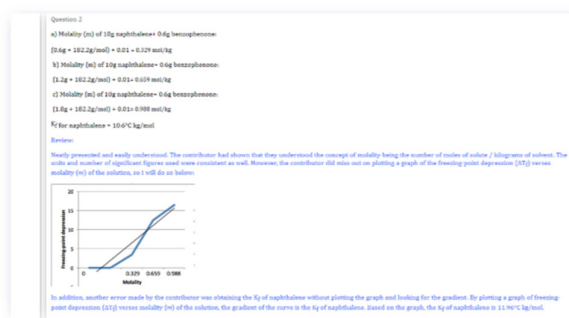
Question 2

a) Molality (m) of 10g naphthalene+ 0.6g benzophenone:

[0.6g ÷ 182.2g/mol) ÷ 0.01 = 0.329 mol/kg

b) Molality (m) of 10g naphthalene+ 0.6g benzophenone:

[1.2g ÷ 182.2g/mol) ÷ 0.01= 0.659 mol/kg

c) Molality (m) of 10g naphthalene+ 0.6g benzophenone:

[1.8g ÷ 182.2g/mol) ÷ 0.01= 0.988 mol/kg

Kf for naphthalene = 10.6°C kg/mol

Review:

Neatly presented and easily understood. The contributor had shown that they understand the concept of molality being the number of moles of solute / kilograms of solvent. The units and number of significant figures used were consistent as well. However, the contributor did miss out on plotting a graph of the freezing-point depression (ΔTf) verses molality (m) of the solution, so I will do so below:

20
15
10
5
0
Freezing-point depression
0
0.329
0.659
0.988
Molality

In addition, another error made by the contributor was obtaining the Kf of naphthalene without plotting the graph and looking for the gradient. By plotting a graph of freezing-point depression (ΔTf) verses molality (m) of the solution, the gradient of the curve is the Kf of naphthalene. Based on the graph, the Kf of naphthalene is 11.96°C kg/mol.